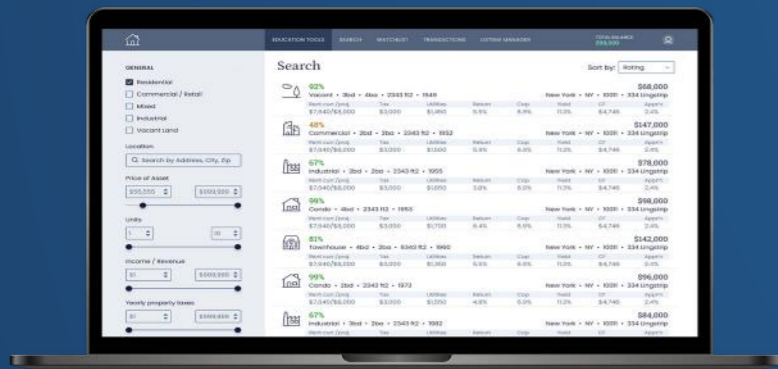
EDUCATION TOOLS SEARCH WATCHLIST TRANSACTIONS LISTING MANAGER TOTAL BALANCE $55,000

GENERAL

Residential

Commercial / Retail

Mixed

Industrial

Vacant Land

Location

Search by Address, City, Zip

Price of Asset

$55,555 $1000,000

Units

1 35

Income / Revenue

$1 $1000,000

Yearly property taxes

$1 $1000,000

Search

Sort by: Rating

92%
Vacant • 3bd • 4ba • 2343 ft2 • 1949
$68,000
New York • NY • 10011 • 334 Lingstrip
$7,040/$8,000 $3,000 $1,450 5.5% 6.5% 11.3% $4,749 2.4%

48%
Commercial • 2bd • 3ba • 2343 ft2 • 1952
$147,000
New York • NY • 10011 • 334 Lingstrip
$7,040/$8,000 $3,000 $1,500 5.5% 6.5% 11.3% $4,749 2.4%

67%
Industrial • 2bd • 2ba • 2343 ft2 • 1955
$78,000
New York • NY • 10011 • 334 Lingstrip
$7,040/$8,000 $3,000 $1,050 3.8% 6.5% 11.3% $4,749 2.4%

96%
Condo • 4bd • 2343 ft2 • 1953
$98,000
New York • NY • 10011 • 334 Lingstrip
$7,040/$8,000 $3,000 $1,700 6.4% 6.5% 11.3% $4,749 2.4%

81%
Townhouse • 4bd • 2ba • 5343 ft2 • 1990
$142,000
New York • NY • 10011 • 334 Lingstrip
$7,040/$8,000 $3,000 $1,100 5.5% 6.5% 11.3% $4,749 2.4%

99%
Condo • 2bd • 3ba • 2343 ft2 • 1973
$96,000
New York • NY • 10011 • 334 Lingstrip
$7,040/$8,000 $3,000 $1,050 4.8% 6.5% 11.3% $4,749 2.4%

67%
Industrial • 3bd • 2ba • 2343 ft2 • 1982
$84,000
New York • NY • 10011 • 334 Lingstrip